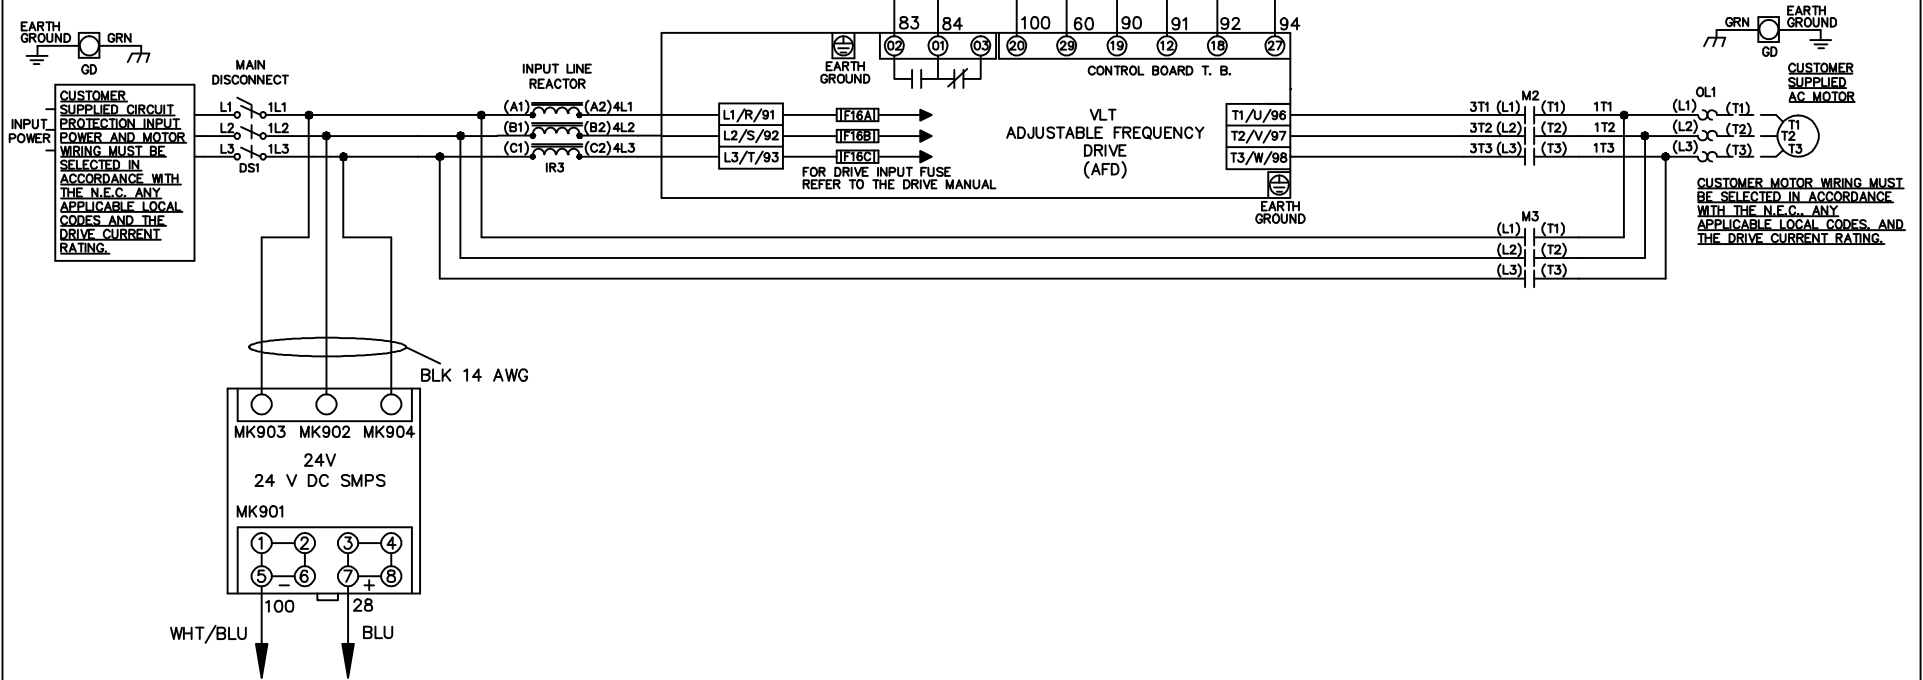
EARTH GROUND
GD
GRN

INPUT POWER

CUSTOMER SUPPLIED CIRCUIT PROTECTION INPUT POWER AND MOTOR WIRING MUST BE SELECTED IN ACCORDANCE WITH THE N.E.C. ANY APPLICABLE LOCAL CODES AND THE DRIVE CURRENT RATING.

MAIN DISCONNECT
L1 1L1
L2 1L2
L3 1L3
DS1

INPUT LINE REACTOR
(A1) (A2) 4L1
(B1) (B2) 4L2
(C1) (C2) 4L3
IR3

83 84 100 60 90 91 92 94
EARTH GROUND
02 01 03 20 29 19 12 18 27
CONTROL BOARD T. B.

L1/R/91
L2/S/92
L3/T/93
F16A
F16B
F16C
FOR DRIVE INPUT FUSE REFER TO THE DRIVE MANUAL

VLT
ADJUSTABLE FREQUENCY DRIVE
(AFD)

T1/U/96
T2/V/97
T3/W/98
EARTH GROUND

M2
3T1 (L1) (T1) 1T1
3T2 (L2) (T2) 1T2
3T3 (L3) (T3) 1T3

M3
(L1) (T1)
(L2) (T2)
(L3) (T3)

OL1
(L1) (T1)
(L2) (T2)
(L3) (T3)
T1
T2
T3

GRN
GD
EARTH GROUND

CUSTOMER SUPPLIED AC MOTOR

CUSTOMER MOTOR WIRING MUST BE SELECTED IN ACCORDANCE WITH THE N.E.C., ANY APPLICABLE LOCAL CODES, AND THE DRIVE CURRENT RATING.

BLK 14 AWG

MK903 MK902 MK904
24V
24 V DC SMPS
MK901
1 2 3 4
5 – 6 7 + 8
100 28
WHT/BLU
BLU